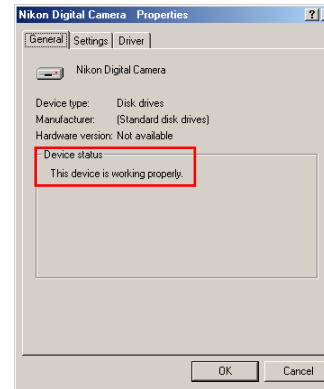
Nikon Digital Camera Properties ? X

General Settings Driver

Nikon Digital Camera

Device type: Disk drives
Manufacturer: (Standard disk drives)
Hardware version: Not available

Device status

This device is working properly.

OK Cancel